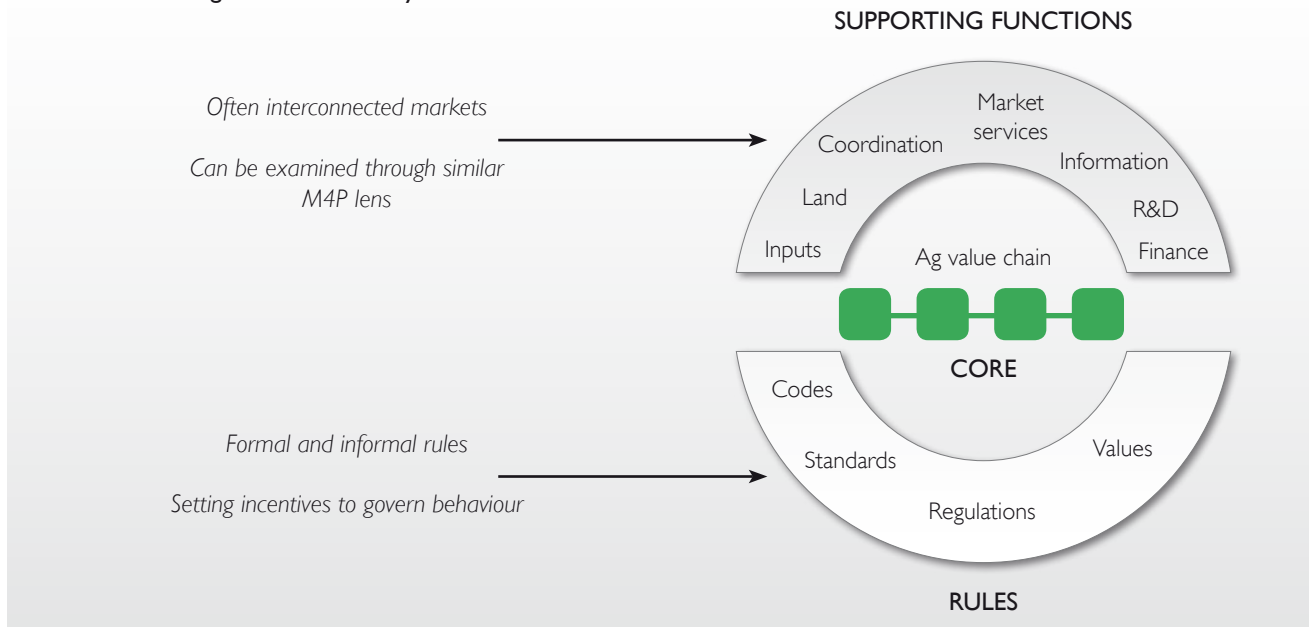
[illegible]

SUPPORTING FUNCTIONS

Often interconnected markets

Can be examined through similar M4P lens

Market services

Coordination

Information

Land

R&D

Inputs

Finance

Ag value chain

CORE

Codes

Formal and informal rules

Values

Standards

Setting incentives to govern behaviour

Regulations

RULES